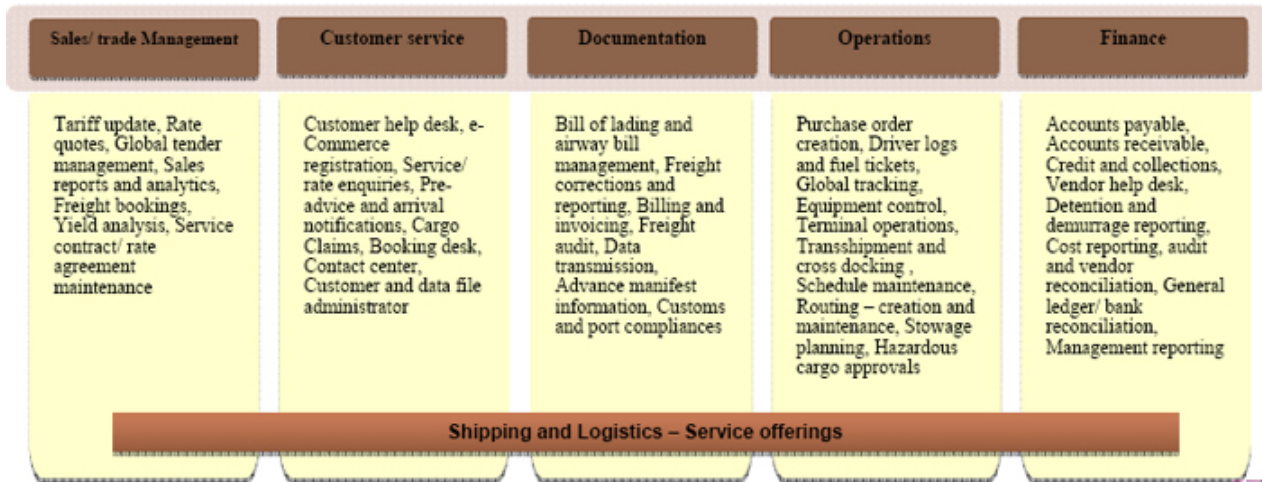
Sales/ trade Management

Tariff update, Rate quotes, Global tender management, Sales reports and analytics, Freight bookings, Yield analysis, Service contract/ rate agreement maintenance

Customer service

Customer help desk, e-Commerce registration, Service/ rate enquiries, Pre-advice and arrival notifications, Cargo Claims, Booking desk, Contact center, Customer and data file administrator

Documentation

Bill of lading and airway bill management, Freight corrections and reporting, Billing and invoicing, Freight audit, Data transmission, Advance manifest information, Customs and port compliances

Operations

Purchase order creation, Driver logs and fuel tickets, Global tracking, Equipment control, Terminal operations, Transshipment and cross docking , Schedule maintenance, Routing – creation and maintenance, Stowage planning, Hazardous cargo approvals

Finance

Accounts payable, Accounts receivable, Credit and collections, Vendor help desk, Detention and demurrage reporting, Cost reporting, audit and vendor reconciliation, General ledger/ bank reconciliation, Management reporting

Shipping and Logistics – Service offerings